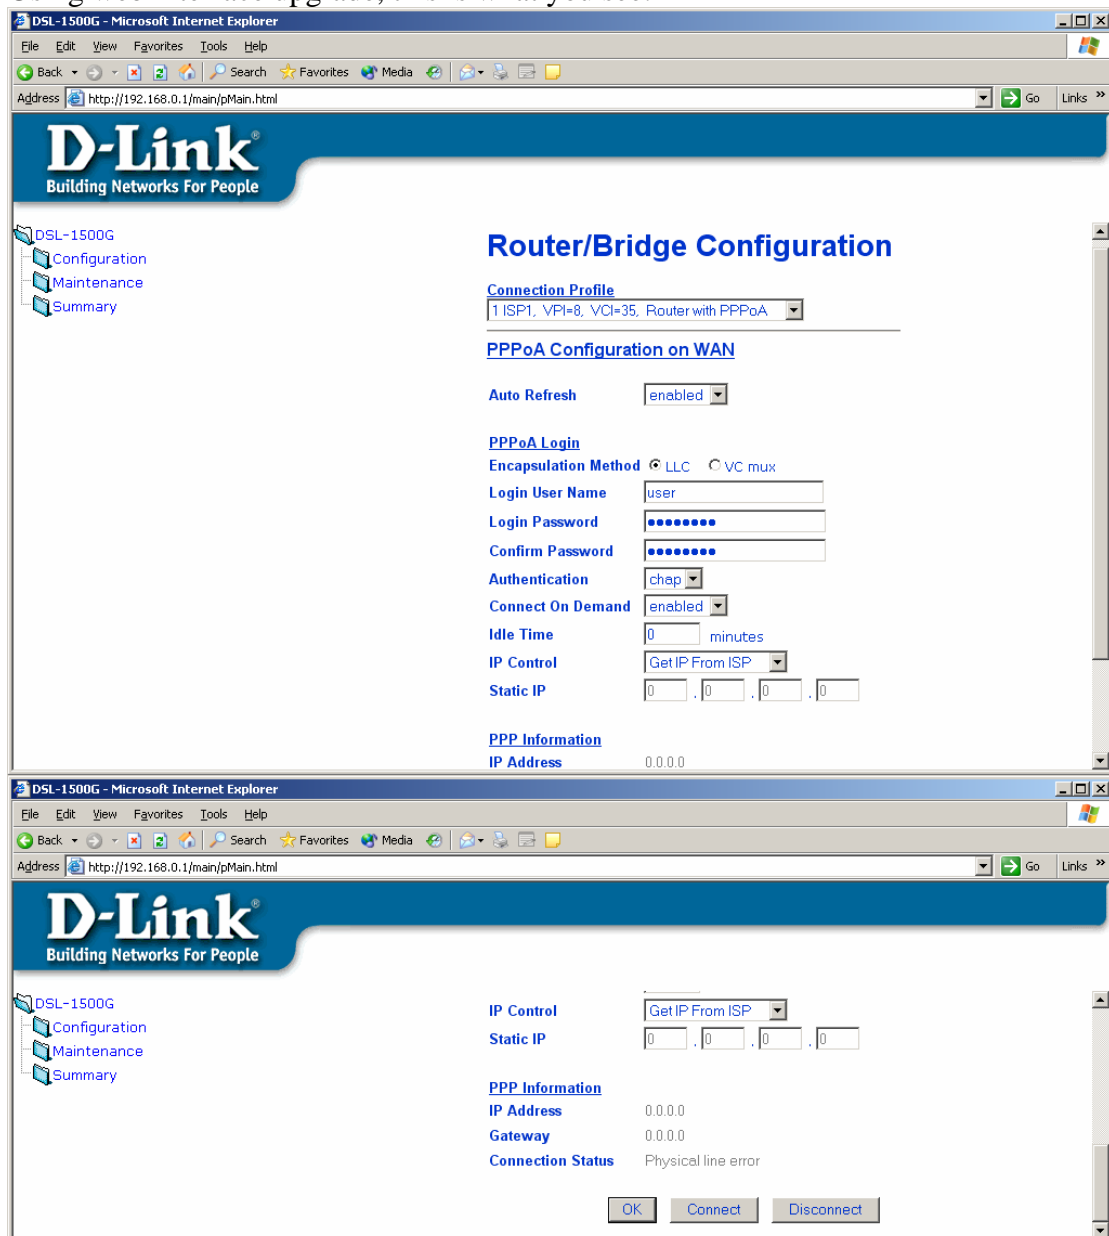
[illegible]

DSL-1500G - Microsoft Internet Explorer

File Edit View Favorites Tools Help

Back Search Favorites Media

Address http://192.168.0.1/main/pMain.html Go Links »

D-Link®
Building Networks For People

DSL-1500G
Configuration
Maintenance
Summary

Router/Bridge Configuration

Connection Profile
1 ISP1, VPI=8, VCI=35, Router with PPPoA

PPPoA Configuration on WAN

Auto Refresh enabled

PPPoA Login
Encapsulation Method LLC VC mux
Login User Name user
Login Password ●●●●●●●●
Confirm Password ●●●●●●●●
Authentication chap
Connect On Demand enabled
Idle Time 0 minutes
IP Control Get IP From ISP
Static IP 0 . 0 . 0 . 0

PPP Information
IP Address 0.0.0.0

DSL-1500G - Microsoft Internet Explorer

File Edit View Favorites Tools Help

Back Search Favorites Media

Address http://192.168.0.1/main/pMain.html Go Links »

D-Link®
Building Networks For People

DSL-1500G
Configuration
Maintenance
Summary

IP Control Get IP From ISP
Static IP 0 . 0 . 0 . 0

PPP Information
IP Address 0.0.0.0
Gateway 0.0.0.0
Connection Status Physical line error

OK Connect Disconnect